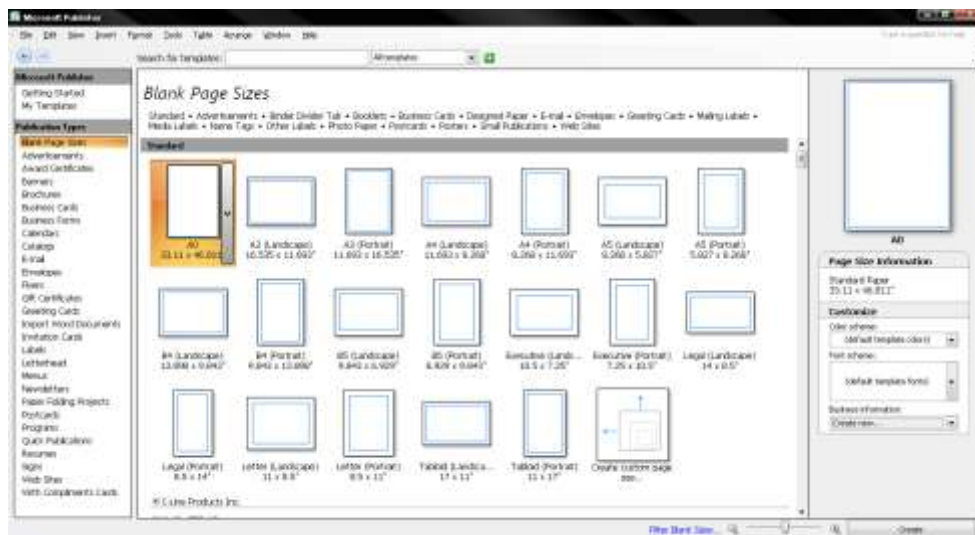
Microsoft Publisher

File Edit View Insert Format Tools Table Arrange Window Help

Type a question for help

Search for templates: All templates

Microsoft Publisher
Getting Started
My Templates

Publication Types
Blank Page Sizes
Advertisements
Award Certificates
Banners
Brochures
Business Cards
Business Forms
Calendars
Catalogs
E-mail
Envelopes
Flyers
Gift Certificates
Greeting Cards
Import Word Documents
Invitation Cards
Labels
Letterhead
Menus
Newsletters
Paper Folding Projects
Postcards
Programs
Quick Publications
Resumes
Signs
Web Sites
With Compliments Cards

Blank Page Sizes

Standard • Advertisements • Binder Divider Tab • Booklets • Business Cards • Designed Paper • E-mail • Envelopes • Greeting Cards • Mailing Labels • Media Labels • Name Tags • Other Labels • Photo Paper • Postcards • Posters • Small Publications • Web Sites

Standard

A0
33.11 x 46.811"

A3 (Landscape)
16.535 x 11.693"

A3 (Portrait)
11.693 x 16.535"

A4 (Landscape)
11.693 x 8.268"

A4 (Portrait)
8.268 x 11.693"

A5 (Landscape)
8.268 x 5.827"

A5 (Portrait)
5.827 x 8.268"

B4 (Landscape)
13.898 x 9.842"

B4 (Portrait)
9.842 x 13.898"

B5 (Landscape)
9.843 x 6.929"

B5 (Portrait)
6.929 x 9.843"

Executive (Lands...
10.5 x 7.25"

Executive (Portrait)
7.25 x 10.5"

Legal (Landscape)
14 x 8.5"

Legal (Portrait)
8.5 x 14"

Letter (Landscape)
11 x 8.5"

Letter (Portrait)
8.5 x 11"

Tabloid (Landsca...
17 x 11"

Tabloid (Portrait)
11 x 17"

Create custom page size...

Cutline Products Inc.

A0

Page Size Information
Standard Paper
33.11 x 46.811"

Customize
Color scheme:
(default template colors)
Font scheme:
(default template fonts)
Business information:
Create new...

Filter Blank Sizes

Create